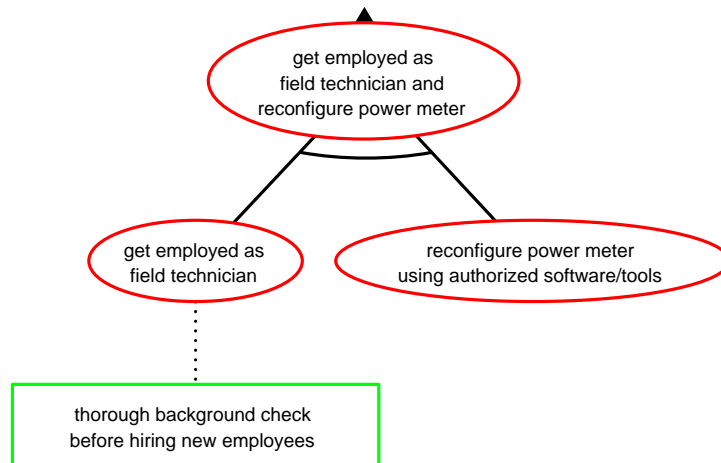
get employed as field technician and reconfigure power meter

get employed as field technician

reconfigure power meter using authorized software/tools

thorough background check before hiring new employees